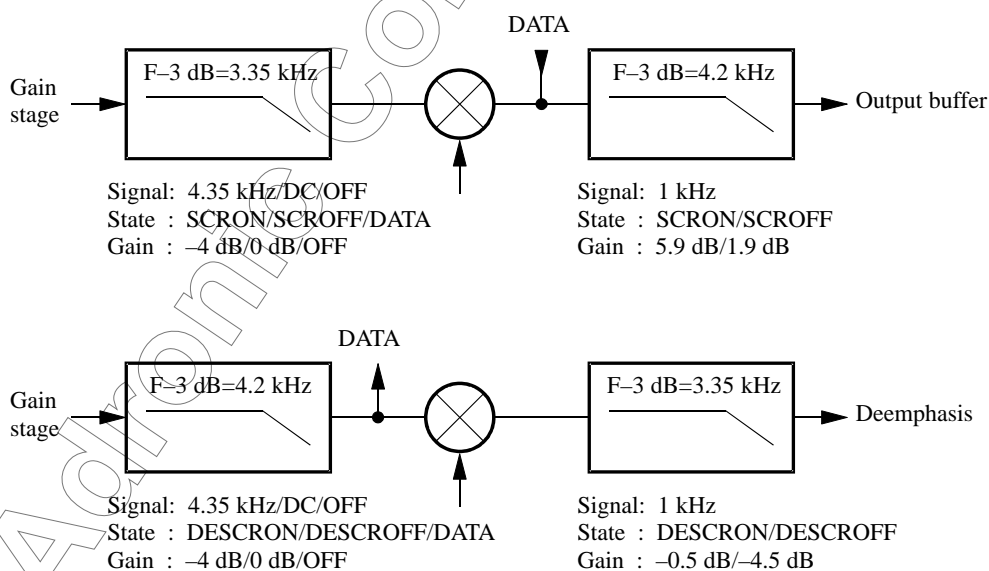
DATA

Gain stage

F–3 dB=3.35 kHz

F–3 dB=4.2 kHz

Output buffer

Signal: 4.35 kHz/DC/OFF
State : SCRON/SCROFF/DATA
Gain : –4 dB/0 dB/OFF

Signal: 1 kHz
State : SCRON/SCROFF
Gain : 5.9 dB/1.9 dB

DATA

Gain stage

F–3 dB=4.2 kHz

F–3 dB=3.35 kHz

Deemphasis

Signal: 4.35 kHz/DC/OFF
State : DESCRON/DESCROFF/DATA
Gain : –4 dB/0 dB/OFF

Signal: 1 kHz
State : DESCRON/DESCROFF
Gain : –0.5 dB/–4.5 dB